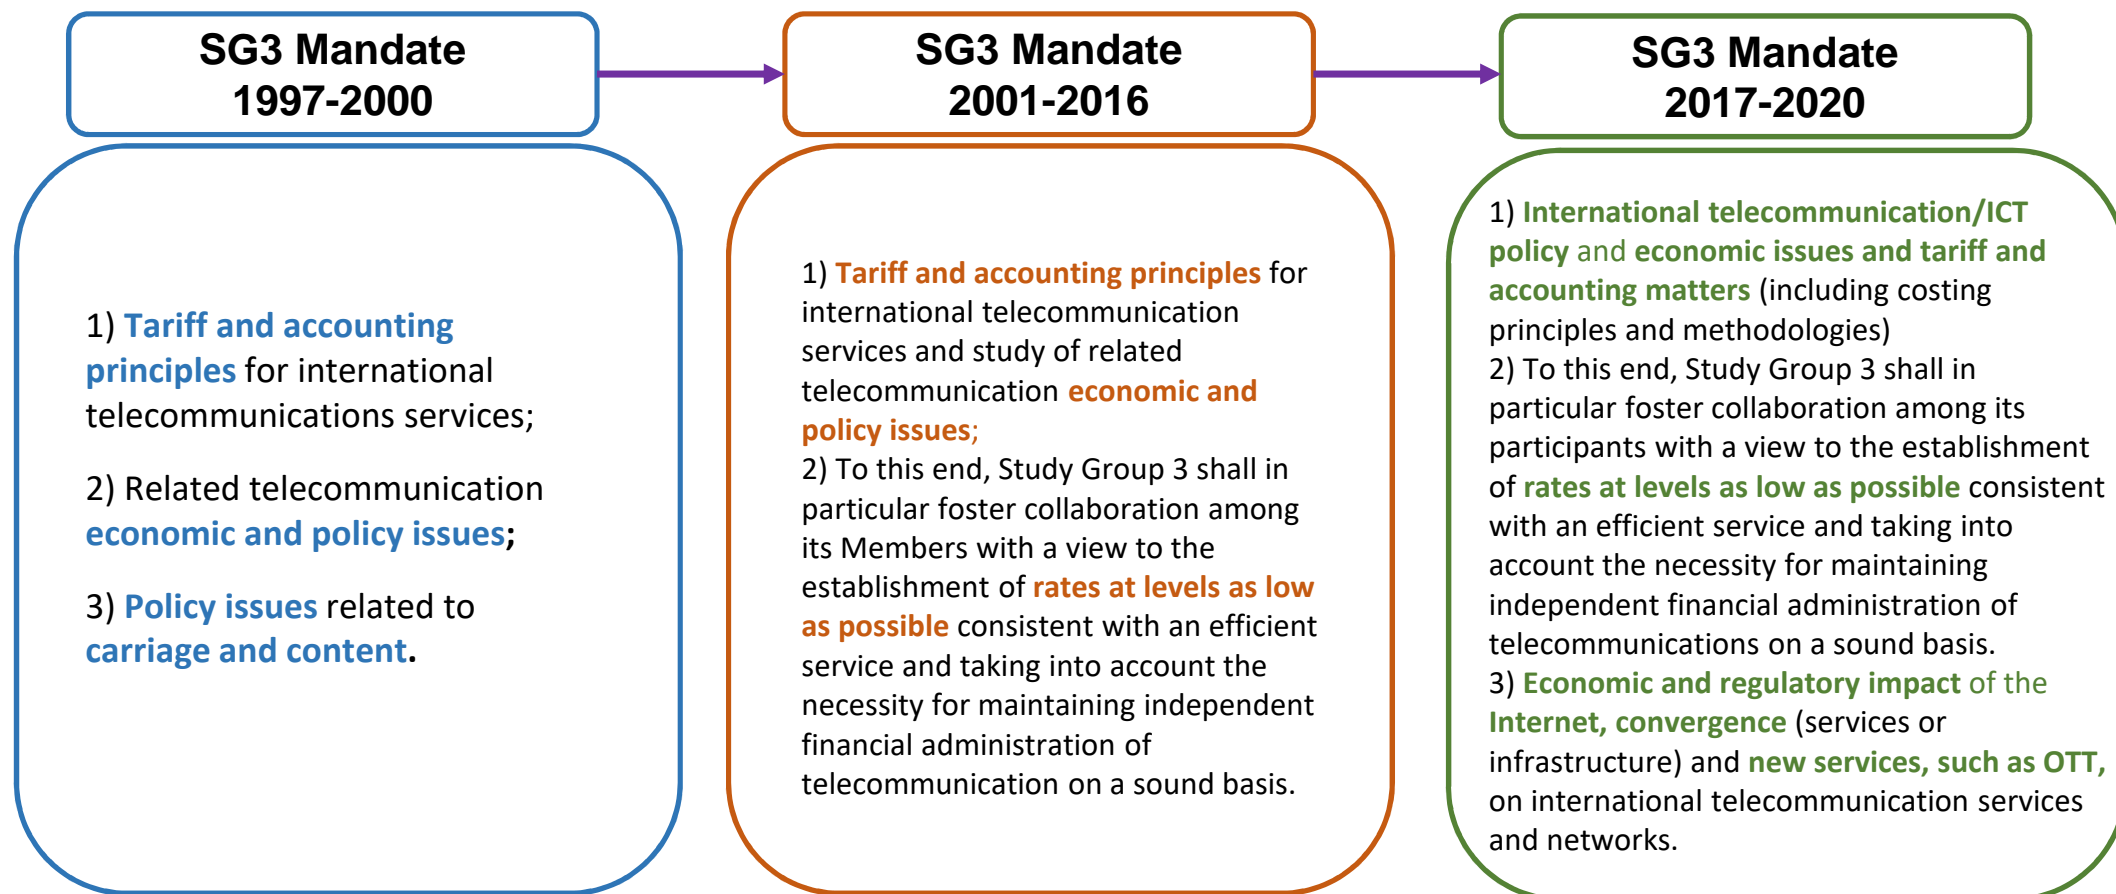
SG3 Mandate 1997-2000

SG3 Mandate 2001-2016

SG3 Mandate 2017-2020

1) Tariff and accounting principles for international telecommunications services;

2) Related telecommunication economic and policy issues;

3) Policy issues related to carriage and content.

1) Tariff and accounting principles for international telecommunication services and study of related telecommunication economic and policy issues;
2) To this end, Study Group 3 shall in particular foster collaboration among its Members with a view to the establishment of rates at levels as low as possible consistent with an efficient service and taking into account the necessity for maintaining independent financial administration of telecommunication on a sound basis.

1) International telecommunication/ICT policy and economic issues and tariff and accounting matters (including costing principles and methodologies)
2) To this end, Study Group 3 shall in particular foster collaboration among its participants with a view to the establishment of rates at levels as low as possible consistent with an efficient service and taking into account the necessity for maintaining independent financial administration of telecommunications on a sound basis.
3) Economic and regulatory impact of the Internet, convergence (services or infrastructure) and new services, such as OTT, on international telecommunication services and networks.